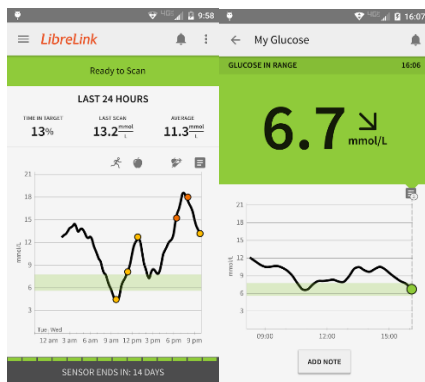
9:58

LibreLink

Ready to Scan

LAST 24 HOURS

TIME IN TARGET
13%

LAST SCAN
13.2 mmol/L

AVERAGE
11.3 mmol/L

21
18
15
12
9
6
3

mmol/L

Tue Wed

12 am 3 am 6 am 9 am 12 pm 3 pm 6 pm 9 pm

SENSOR ENDS IN: 14 DAYS

16:07

My Glucose

GLUCOSE IN RANGE 16:06

6.7 mmol/L

21
18
15
12
9
6
3

mmol/L

09:00 12:00 15:00

ADD NOTE